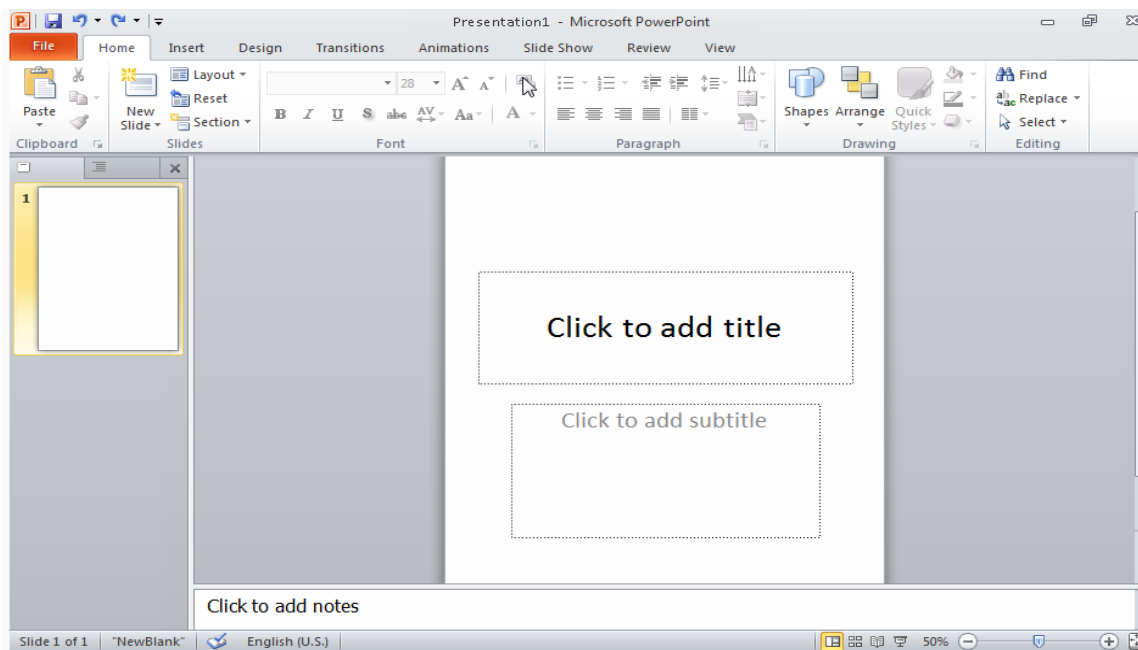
Presentation1 - Microsoft PowerPoint

File | Home | Insert | Design | Transitions | Animations | Slide Show | Review | View

Paste

Clipboard

New Slide

Layout

Reset

Section

Slides

28

B I U S abc AV Aa A

Font

Paragraph

Shapes | Arrange | Quick Styles

Drawing

Find

Replace

Select

Editing

1

Click to add title

Click to add subtitle

Click to add notes

Slide 1 of 1 | "NewBlank" | English (U.S.) | 50%